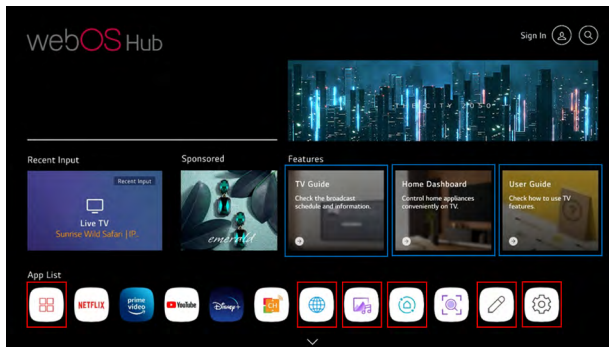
webOS Hub

Sign In

C I T Y 2 0 5 0

Recent Input

Recent Input

Live TV

Sunrise Wild Safari | IP.

Sponsored

emerald

Features

TV Guide

Check the broadcast schedule and information.

Home Dashboard

Control home appliances conveniently on TV.

User Guide

Check how to use TV features.

App List

NETFLIX

prime video

YouTube

Disney+

CH